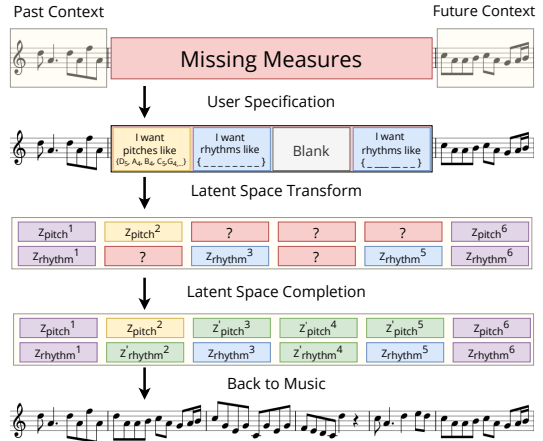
Past Context

Future Context

Missing Measures

User Specification

I want pitches like $\{D_5, A_4, B_4, C_5, G_4 ...\}$

I want rhythms like { _ _ _ _ _ _ _ _ }

Blank

I want rhythms like { _ _ _ _ _ }

Latent Space Transform

| $z_{pitch}^1$ | $z_{pitch}^2$ | ? | ? | ? | $z_{pitch}^6$ |
|---|---|---|---|---|---|
| $z_{rhythm}^1$ | ? | $z_{rhythm}^3$ | ? | $z_{rhythm}^5$ | $z_{rhythm}^6$ |

Latent Space Completion

| $z_{pitch}^1$ | $z_{pitch}^2$ | $z'_{pitch}{}^3$ | $z'_{pitch}{}^4$ | $z'_{pitch}{}^5$ | $z_{pitch}^6$ |
|---|---|---|---|---|---|
| $z_{rhythm}^1$ | $z'_{rhythm}{}^2$ | $z_{rhythm}^3$ | $z'_{rhythm}{}^4$ | $z_{rhythm}^5$ | $z_{rhythm}^6$ |

Back to Music